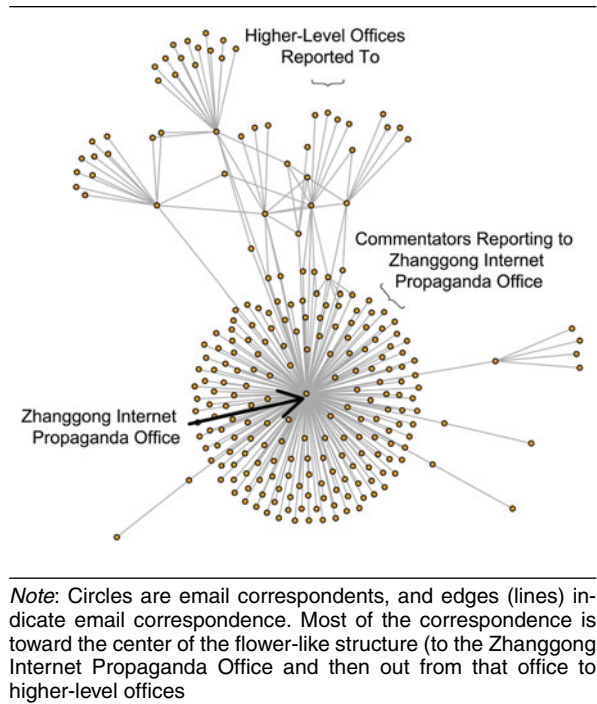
Higher-Level Offices Reported To

Commentators Reporting to Zhanggong Internet Propaganda Office

Zhanggong Internet Propaganda Office

*Note*: Circles are email correspondents, and edges (lines) indicate email correspondence. Most of the correspondence is toward the center of the flower-like structure (to the Zhanggong Internet Propaganda Office and then out from that office to higher-level offices